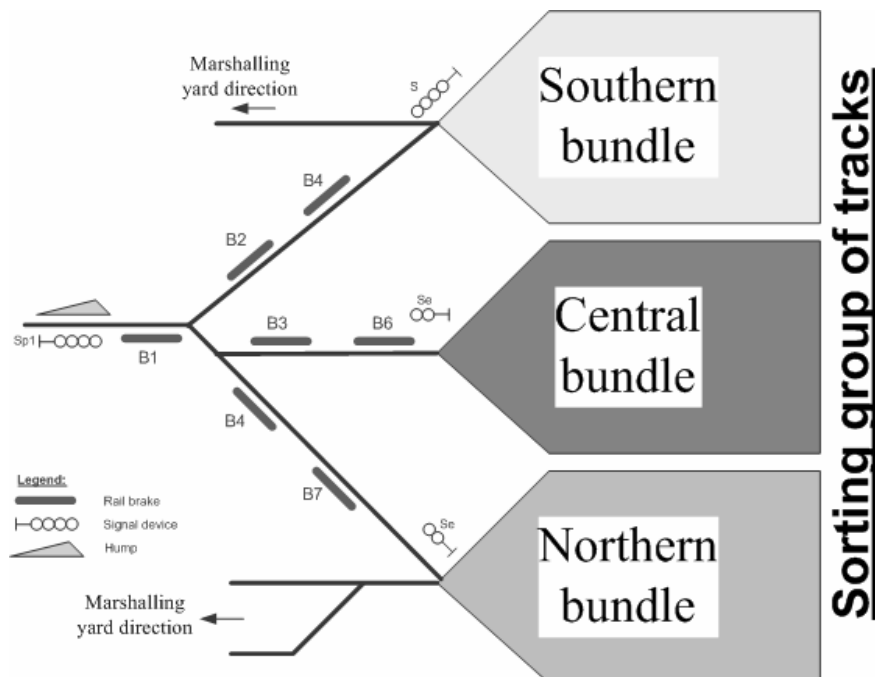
Marshalling yard direction

S

Southern bundle

B4

B2

Se

B3

B6

Central bundle

Sp1

B1

B4

B7

Se

Legend:

Rail brake

Signal device

Hump

Northern bundle

Marshalling yard direction

Sorting group of tracks